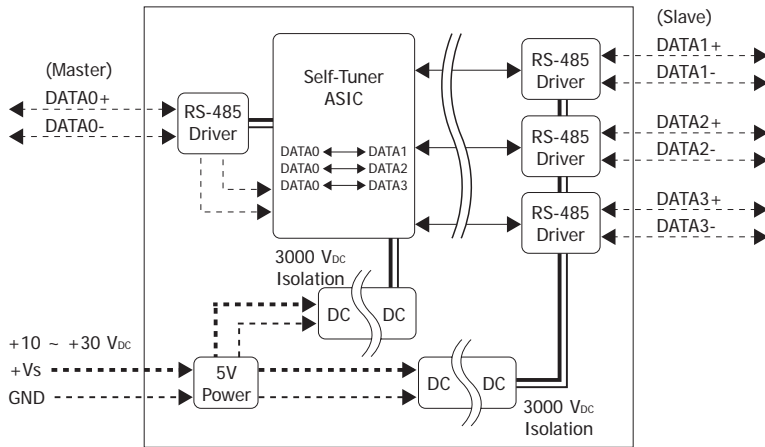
(Slave)

(Master)

DATA0+

DATA0-

RS-485 Driver

Self-Tuner ASIC

DATA0 ⟷ DATA1
DATA0 ⟷ DATA2
DATA0 ⟷ DATA3

RS-485 Driver

DATA1+

DATA1-

RS-485 Driver

DATA2+

DATA2-

RS-485 Driver

DATA3+

DATA3-

3000 $V_{DC}$ Isolation

DC

DC

$+10 \sim +30$ $V_{DC}$

+Vs

GND

5V Power

DC

DC

3000 $V_{DC}$ Isolation